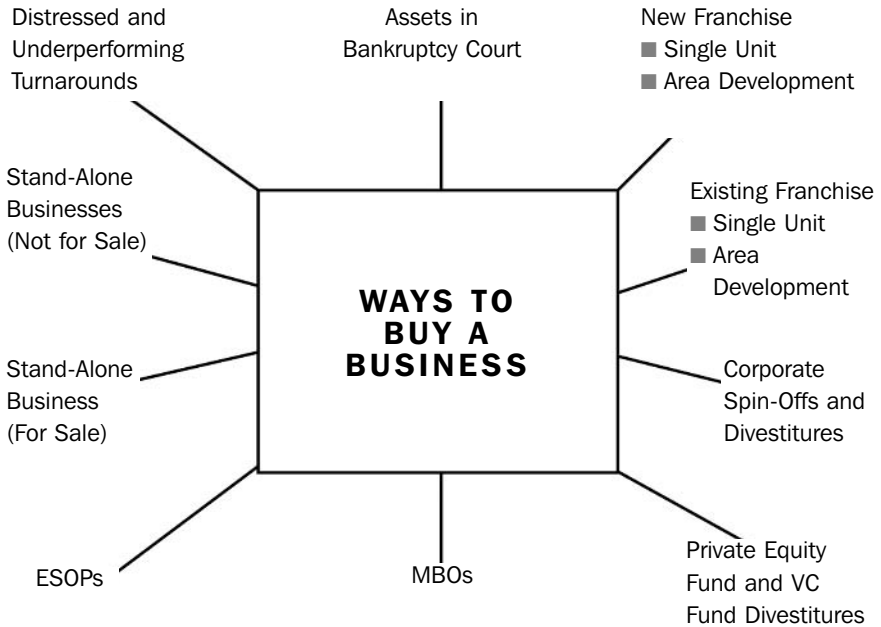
Distressed and Underperforming Turnarounds

Assets in Bankruptcy Court

New Franchise
■ Single Unit
■ Area Development

Stand-Alone Businesses (Not for Sale)

Existing Franchise
■ Single Unit
■ Area Development

WAYS TO BUY A BUSINESS

Stand-Alone Business (For Sale)

Corporate Spin-Offs and Divestitures

ESOPs

MBOs

Private Equity Fund and VC Fund Divestitures